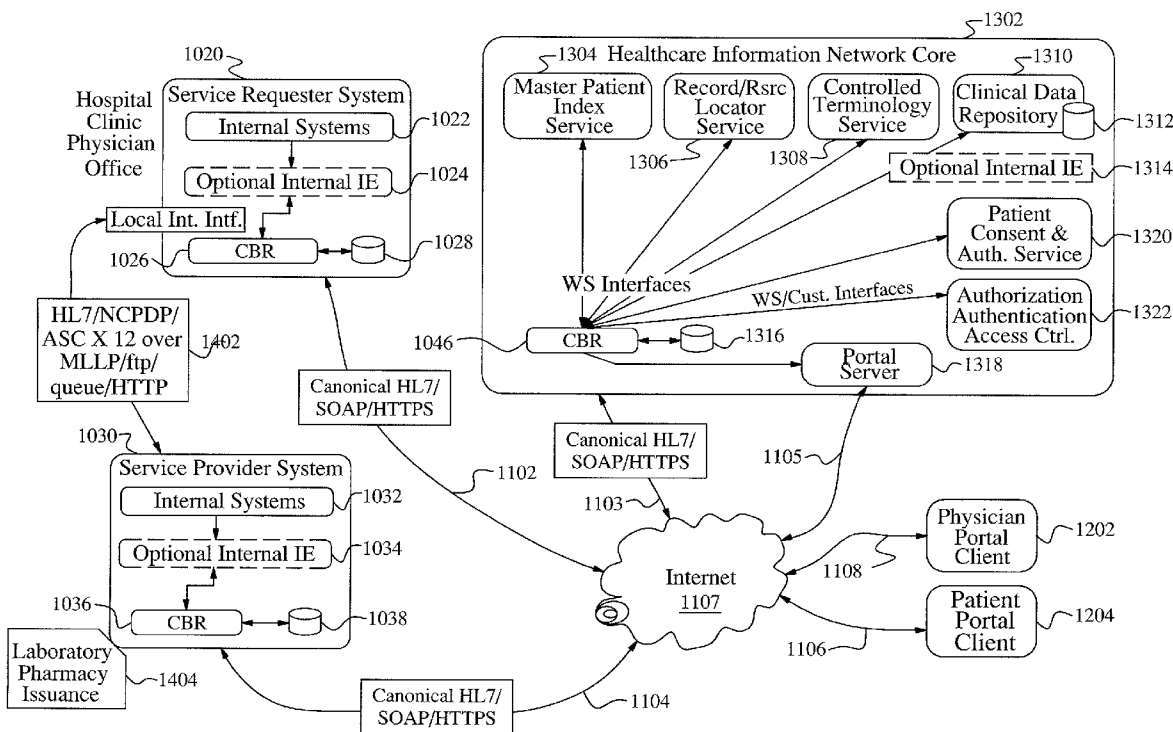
1302

1304 Healthcare Information Network Core

1310

Master Patient Index Service

Record/Rsrc Locator Service

Controlled Terminology Service

Clinical Data Repository

1312

1306

1308

Optional Internal IE

1314

Patient Consent & Auth. Service

1320

WS Interfaces

WS/Cust. Interfaces

Authorization Authentication Access Ctrl.

1322

1046

CBR

1316

Portal Server

1318

1020

Hospital Clinic Physician Office

Service Requester System

Internal Systems

1022

Optional Internal IE

1024

Local Int. Intf.

1026

CBR

1028

HL7/NCPDP/ ASC X 12 over MLLP/ftp/ queue/HTTP

1402

Canonical HL7/ SOAP/HTTPS

Canonical HL7/ SOAP/HTTPS

1105

1030

Service Provider System

Internal Systems

1032

Optional Internal IE

1034

1036

CBR

1038

1102

1103

Internet 1107

Physician Portal Client

1202

1108

Patient Portal Client

1204

1106

Laboratory Pharmacy Issuance

1404

Canonical HL7/ SOAP/HTTPS

1104